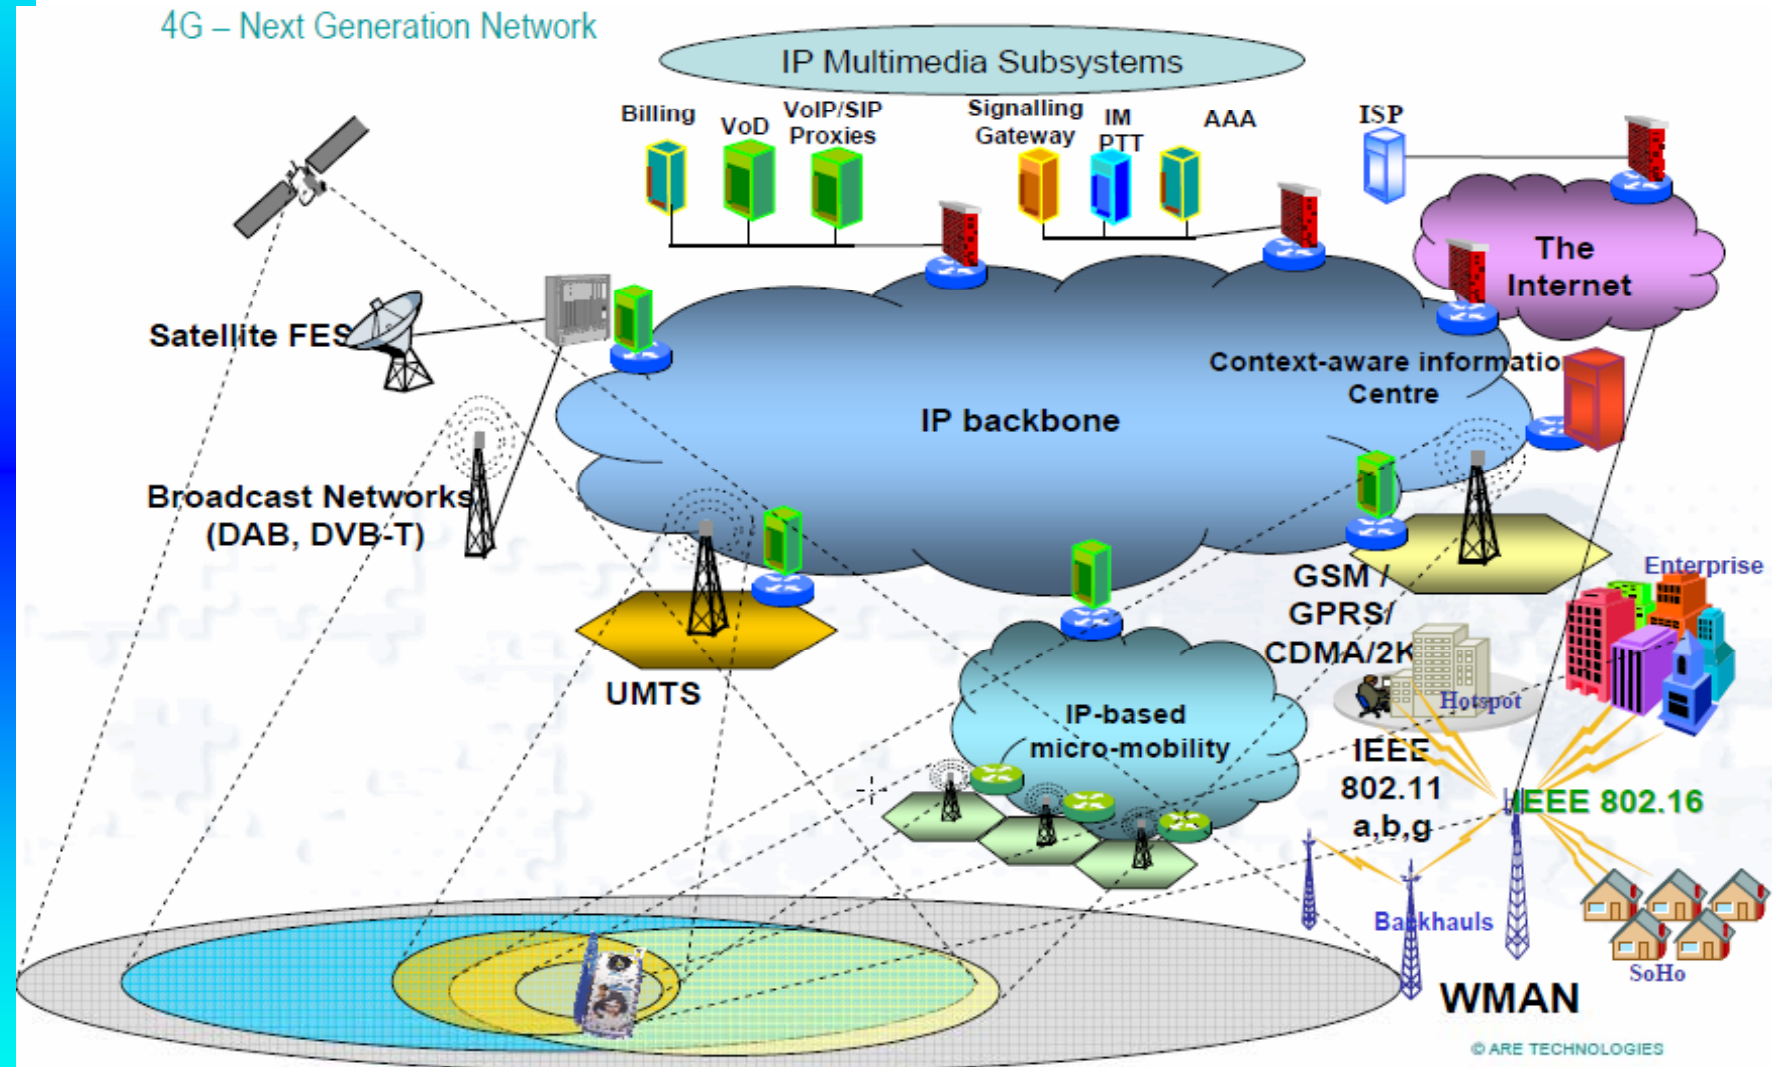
4G – Next Generation Network

IP Multimedia Subsystems

Billing

VoD

VoIP/SIP Proxies

Signalling Gateway

IM PTT

AAA

ISP

The Internet

Satellite FES

IP backbone

Context-aware informatio Centre

Broadcast Networks (DAB, DVB-T)

UMTS

GSM / GPRS/ CDMA/2K

Enterprise

Hotspot

IP-based micro-mobility

IEEE 802.11 a,b,g

IEEE 802.16

Backhauls

SoHo

WMAN

© ARE TECHNOLOGIES